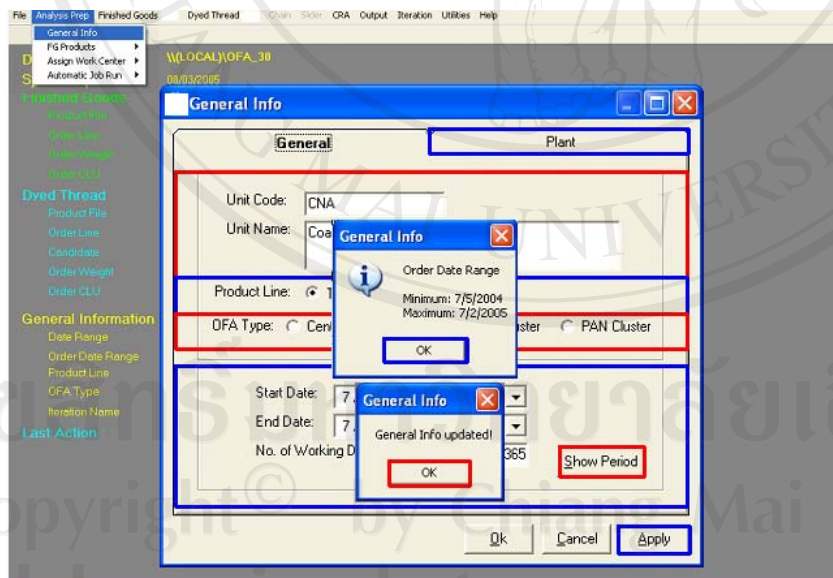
File Analysis Prep Finished Goods Dyed Thread Chain Slider CRA Output Iteration Utilities Help

General Info
FG Products
Assign Work Center
Automatic Job Run

\\(LOCAL)\OFA_30
08/03/2005

D
S
Finished Goods
Product Info
Order Line
Order Weight
Order CLU
Dyed Thread
Product File
Order Line
Candidate
Order Weight
Order CLU
General Information
Date Range
Order Date Range
Product Line
OFA Type
Iteration Name
Last Action :

General Info

General
Plant

Unit Code: CNA
Unit Name: Coa

Product Line: T

OFA Type: Cen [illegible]ster PAN Cluster

Start Date: 7
End Date: 7
No. of Working D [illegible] 365

Show Period

Ok Cancel Apply

General Info
Order Date Range
Minimum: 7/5/2004
Maximum: 7/2/2005
OK

General Info
General Info updated!
OK

Copyright© by Chiang Mai University